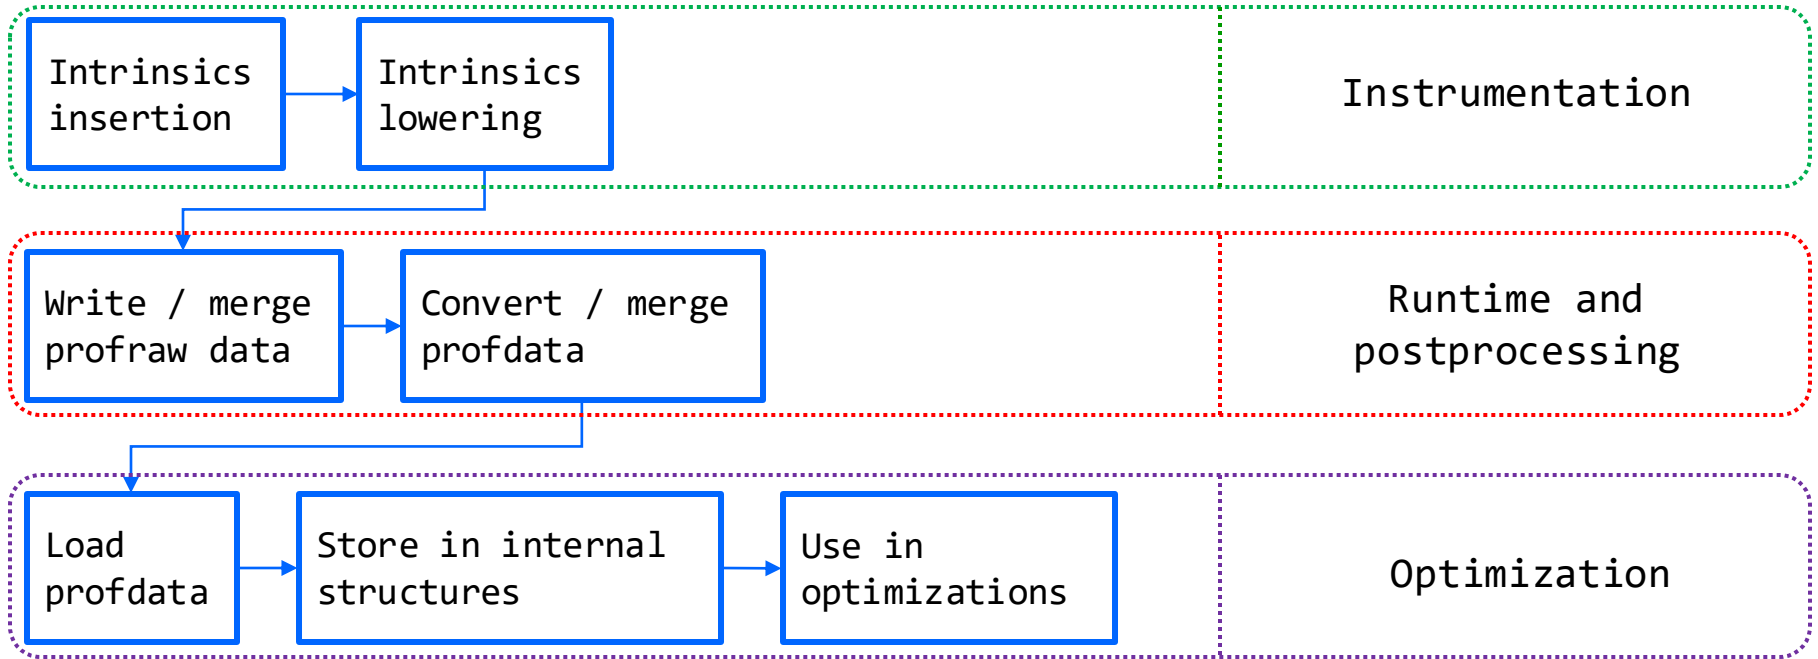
Intrinsics insertion

Intrinsics lowering

Instrumentation

Write / merge profraw data

Convert / merge profdata

Runtime and postprocessing

Load profdata

Store in internal structures

Use in optimizations

Optimization